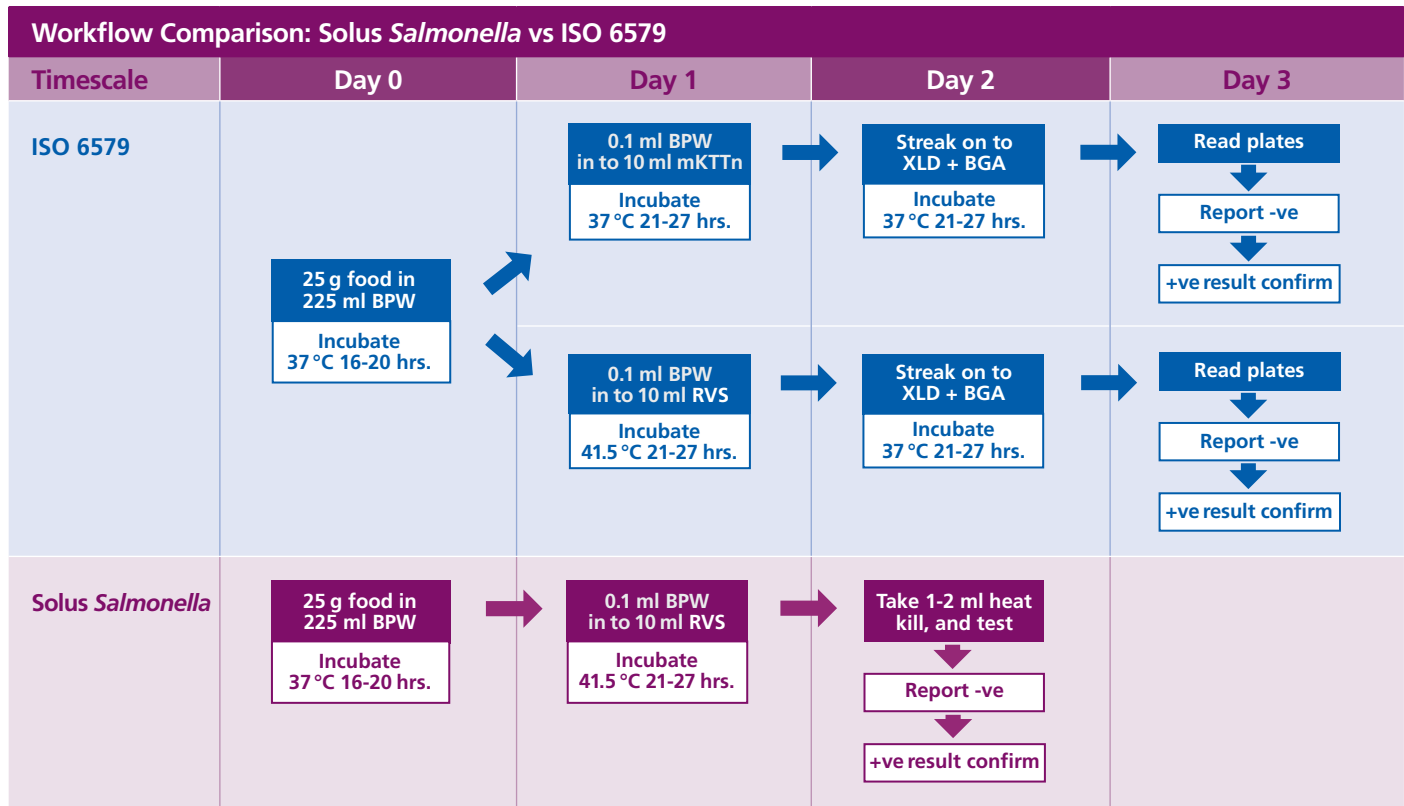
Workflow Comparison: Solus Salmonella vs ISO 6579

Timescale | Day 0 | Day 1 | Day 2 | Day 3

ISO 6579

25 g food in 225 ml BPW
Incubate 37 °C 16-20 hrs.

0.1 ml BPW in to 10 ml mKTTn
Incubate 37 °C 21-27 hrs.

Streak on to XLD + BGA
Incubate 37 °C 21-27 hrs.

Read plates
Report -ve
+ve result confirm

0.1 ml BPW in to 10 ml RVS
Incubate 41.5 °C 21-27 hrs.

Streak on to XLD + BGA
Incubate 37 °C 21-27 hrs.

Read plates
Report -ve
+ve result confirm

Solus Salmonella

25 g food in 225 ml BPW
Incubate 37 °C 16-20 hrs.

0.1 ml BPW in to 10 ml RVS
Incubate 41.5 °C 21-27 hrs.

Take 1-2 ml heat kill, and test
Report -ve
+ve result confirm